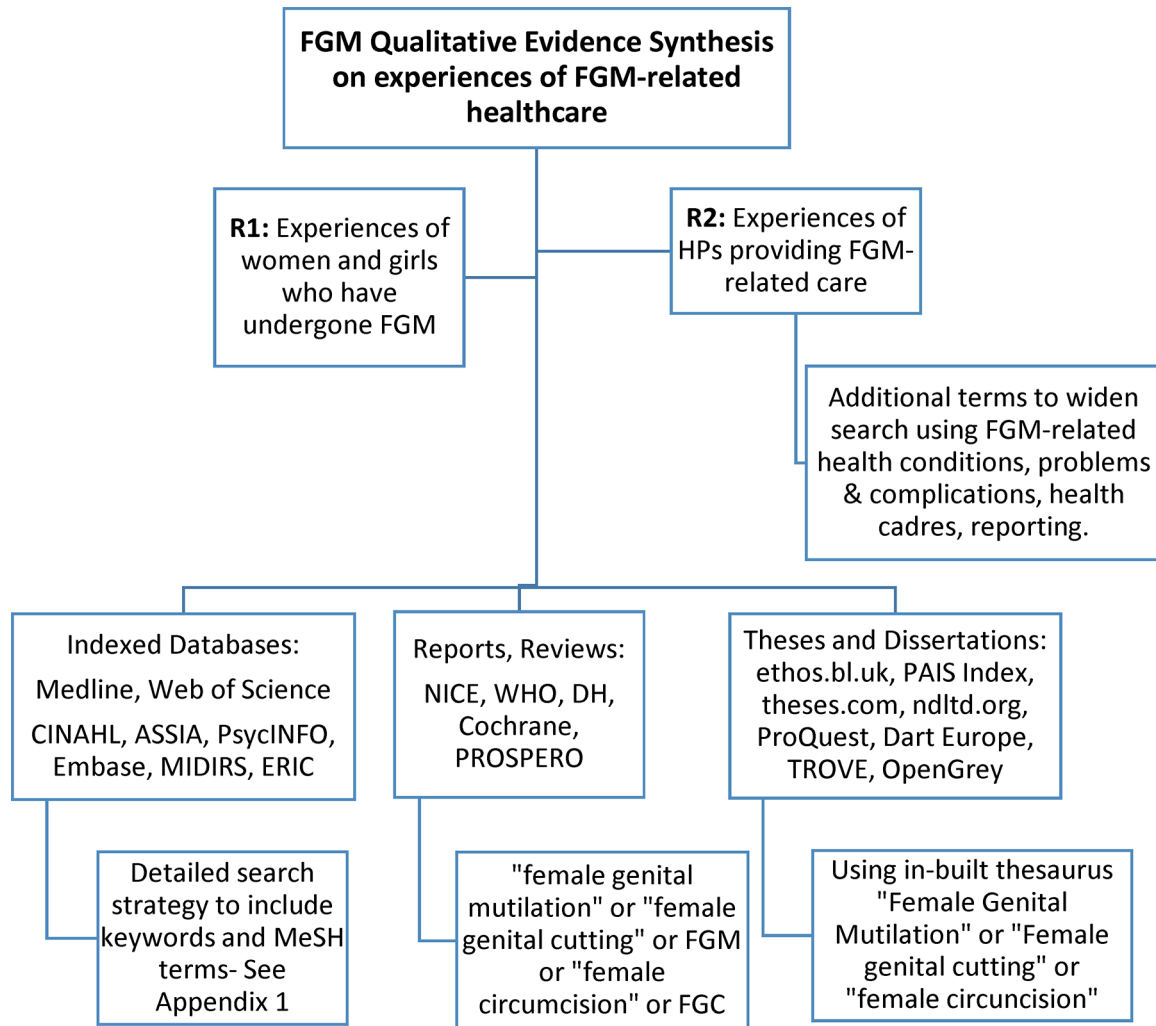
**FGM Qualitative Evidence Synthesis on experiences of FGM-related healthcare**

**R1:** Experiences of women and girls who have undergone FGM

**R2:** Experiences of HPs providing FGM-related care

Additional terms to widen search using FGM-related health conditions, problems & complications, health cadres, reporting.

Indexed Databases:
Medline, Web of Science
CINAHL, ASSIA, PsycINFO, Embase, MIDIRS, ERIC

Reports, Reviews:
NICE, WHO, DH, Cochrane, PROSPERO

Theses and Dissertations:
ethos.bl.uk, PAIS Index, theses.com, ndltd.org, ProQuest, Dart Europe, TROVE, OpenGrey

Detailed search strategy to include keywords and MeSH terms- See Appendix 1

"female genital mutilation" or "female genital cutting" or FGM or "female circumcision" or FGC

Using in-built thesaurus "Female Genital Mutilation" or "Female genital cutting" or "female circuncision"